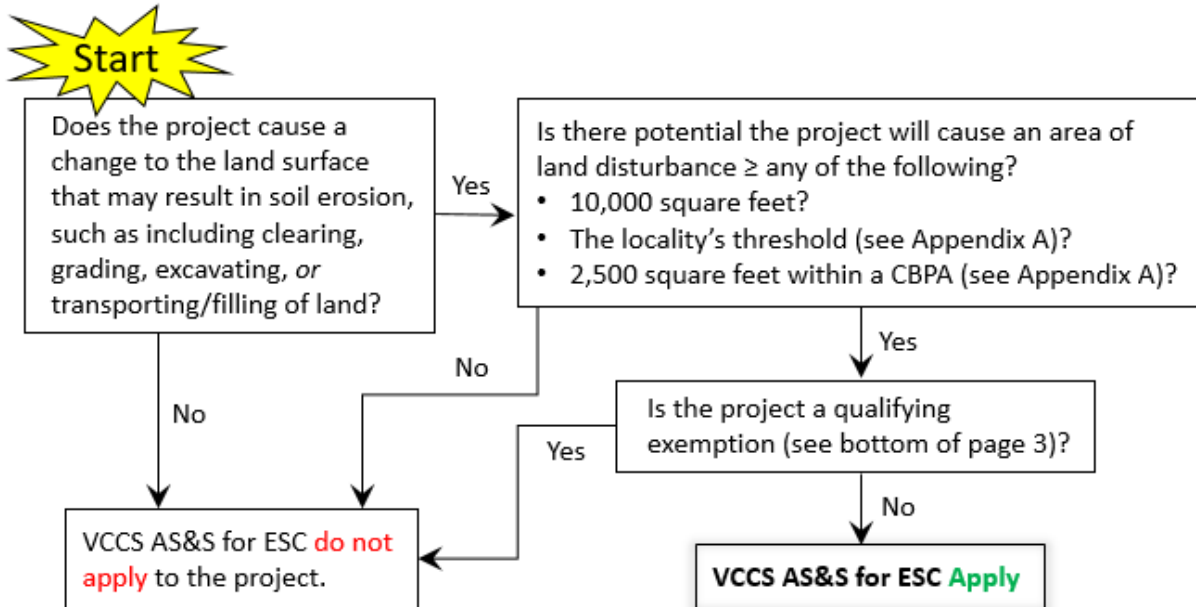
Start

Does the project cause a change to the land surface that may result in soil erosion, such as including clearing, grading, excavating, *or* transporting/filling of land?

Yes

Is there potential the project will cause an area of land disturbance ≥ any of the following?
• 10,000 square feet?
• The locality's threshold (see Appendix A)?
• 2,500 square feet within a CBPA (see Appendix A)?

No

No

Yes

Is the project a qualifying exemption (see bottom of page 3)?

Yes

No

VCCS AS&S for ESC do not apply to the project.

VCCS AS&S for ESC Apply